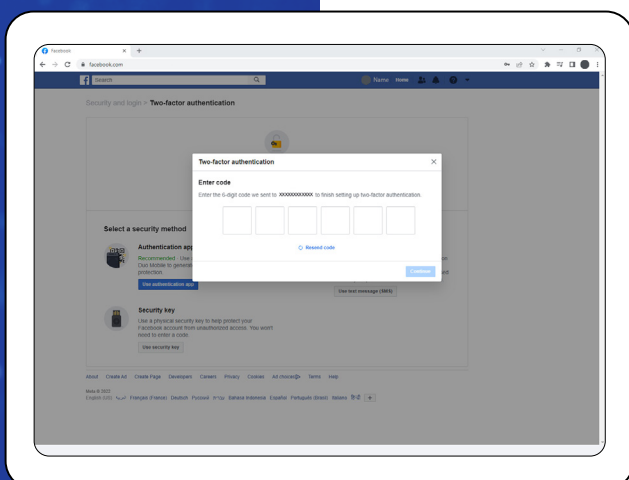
Facebook
facebook.com

Search

Name Home

Security and login > Two-factor authentication

Two-factor authentication

Enter code

Enter the 6-digit code we sent to XXXXXXXXXXX to finish setting up two-factor authentication.

Resend code

Continue

Select a security method

Authentication app

Recommended · Use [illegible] Duo Mobile to generat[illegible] protection.

Use authentication app

Use text message (SMS)

Security key

Use a physical security key to help protect your Facebook account from unauthorized access. You won't need to enter a code.

Use security key

About Create Ad Create Page Developers Careers Privacy Cookies Ad choices Terms Help

Meta © 2022
English (US) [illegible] Français (France) Deutsch Русский עברית Bahasa Indonesia Español Português (Brasil) Italiano हिन्दी +